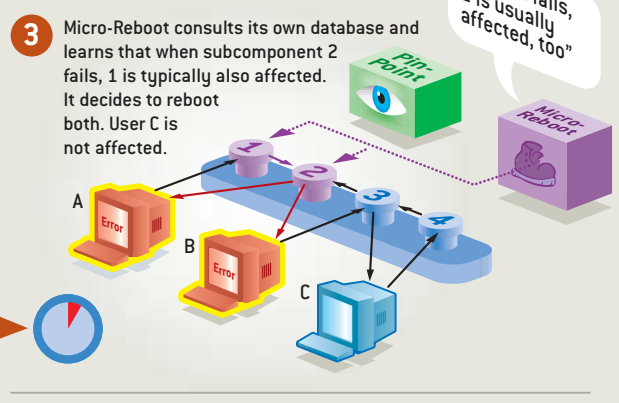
3

Micro-Reboot consults its own database and learns that when subcomponent 2 fails, 1 is typically also affected. It decides to reboot both. User C is not affected.

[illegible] fails, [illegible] is usually affected, too"

Pin-Point

Micro-Reboot

1

2

3

4

A

Error

B

Error

C